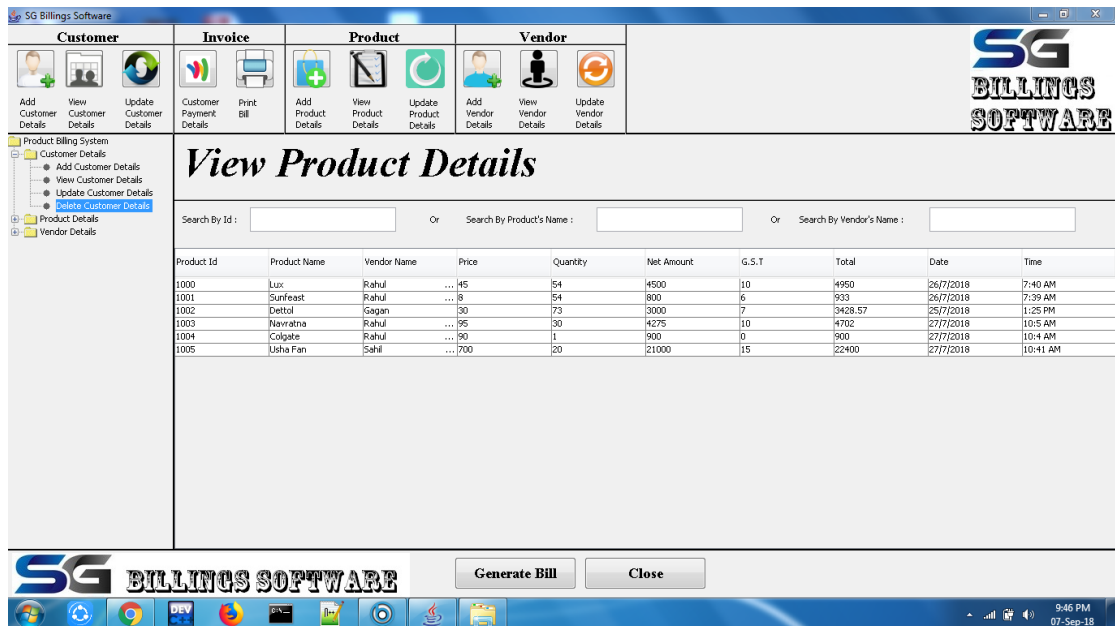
SG Billings Software

Customer
Add Customer Details
View Customer Details
Update Customer Details

Invoice
Customer Payment Details
Print Bill

Product
Add Product Details
View Product Details
Update Product Details

Vendor
Add Vendor Details
View Vendor Details
Update Vendor Details

SG
BILLINGS
SOFTWARE

Product Billing System
Customer Details
Add Customer Details
View Customer Details
Update Customer Details
Delete Customer Details
Product Details
Vendor Details

View Product Details

Search By Id :
Or
Search By Product's Name :
Or
Search By Vendor's Name :

| Product Id | Product Name | Vendor Name | Price | Quantity | Net Amount | G.S.T | Total | Date | Time |
|---|---|---|---|---|---|---|---|---|---|
| 1000 | Lux | Rahul ... | 45 | 54 | 4500 | 10 | 4950 | 26/7/2018 | 7:40 AM |
| 1001 | Sunfeast | Rahul ... | 8 | 54 | 800 | 6 | 933 | 26/7/2018 | 7:39 AM |
| 1002 | Dettol | Gagan | 30 | 73 | 3000 | 7 | 3428.57 | 25/7/2018 | 1:25 PM |
| 1003 | Navratna | Rahul ... | 95 | 30 | 4275 | 10 | 4702 | 27/7/2018 | 10:5 AM |
| 1004 | Colgate | Rahul ... | 90 | 1 | 900 | 0 | 900 | 27/7/2018 | 10:4 AM |
| 1005 | Usha Fan | Sahil ... | 700 | 20 | 21000 | 15 | 22400 | 27/7/2018 | 10:41 AM |

SG BILLINGS SOFTWARE
Generate Bill
Close

9:46 PM
07-Sep-18